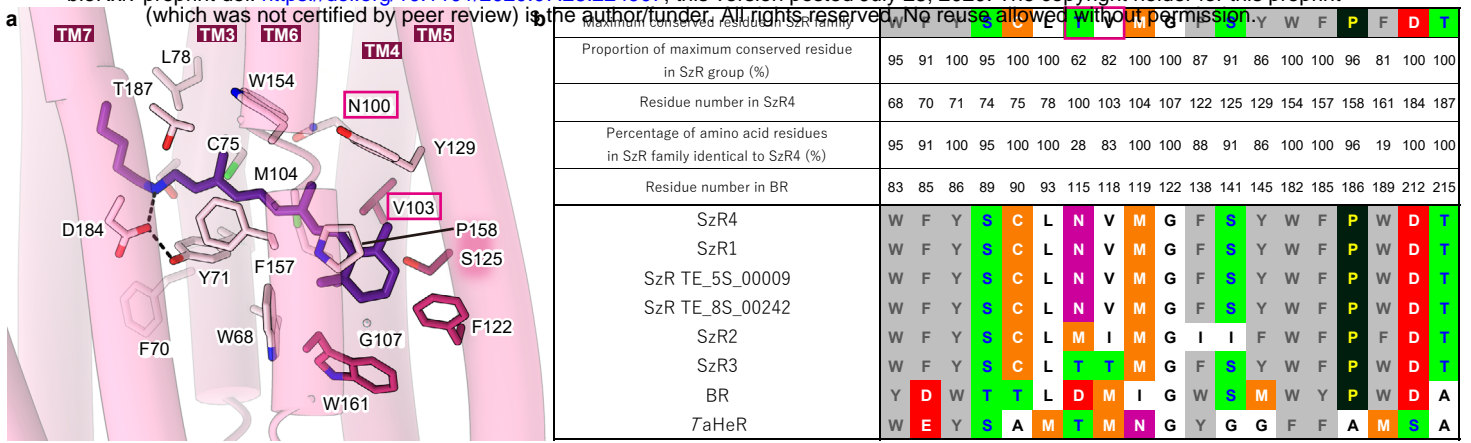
bioRxiv preprint doi: https://doi.org/10.1101/2020.07.23.221804; this version posted July 23, 2020. The copyright holder for this preprint (which was not certified by peer review) is the author/funder. All rights reserved. No reuse allowed without permission.

a

TM7 TM3 TM6 TM4 TM5

L78 T187 W154 N100 C75 Y129 M104 V103 D184 P158 S125 Y71 F157 F70 W68 G107 F122 W161

b

| Maximum conserved residue in SzR family | W | F | Y | S | C | L | T | V | M | G | F | S | Y | W | F | P | F | D | T |
|---|---|---|---|---|---|---|---|---|---|---|---|---|---|---|---|---|---|---|---|
| Proportion of maximum conserved residue in SzR group (%) | 95 | 91 | 100 | 95 | 100 | 100 | 62 | 82 | 100 | 100 | 87 | 91 | 86 | 100 | 100 | 96 | 81 | 100 | 100 |
| Residue number in SzR4 | 68 | 70 | 71 | 74 | 75 | 78 | 100 | 103 | 104 | 107 | 122 | 125 | 129 | 154 | 157 | 158 | 161 | 184 | 187 |
| Percentage of amino acid residues in SzR family identical to SzR4 (%) | 95 | 91 | 100 | 95 | 100 | 100 | 28 | 83 | 100 | 100 | 88 | 91 | 86 | 100 | 100 | 96 | 19 | 100 | 100 |
| Residue number in BR | 83 | 85 | 86 | 89 | 90 | 93 | 115 | 118 | 119 | 122 | 138 | 141 | 145 | 182 | 185 | 186 | 189 | 212 | 215 |
| SzR4 | W | F | Y | S | C | L | N | V | M | G | F | S | Y | W | F | P | W | D | T |
| SzR1 | W | F | Y | S | C | L | N | V | M | G | F | S | Y | W | F | P | W | D | T |
| SzR TE_5S_00009 | W | F | Y | S | C | L | N | V | M | G | F | S | Y | W | F | P | W | D | T |
| SzR TE_8S_00242 | W | F | Y | S | C | L | N | V | M | G | F | S | Y | W | F | P | W | D | T |
| SzR2 | W | F | Y | S | C | L | M | I | M | G | I | I | F | W | F | P | F | D | T |
| SzR3 | W | F | Y | S | C | L | T | T | M | G | F | S | Y | W | F | P | W | D | T |
| BR | Y | D | W | T | T | L | D | M | I | G | W | S | M | W | Y | P | W | D | A |
| TaHeR | W | E | Y | S | A | M | T | M | N | G | Y | G | G | F | F | A | M | S | A |